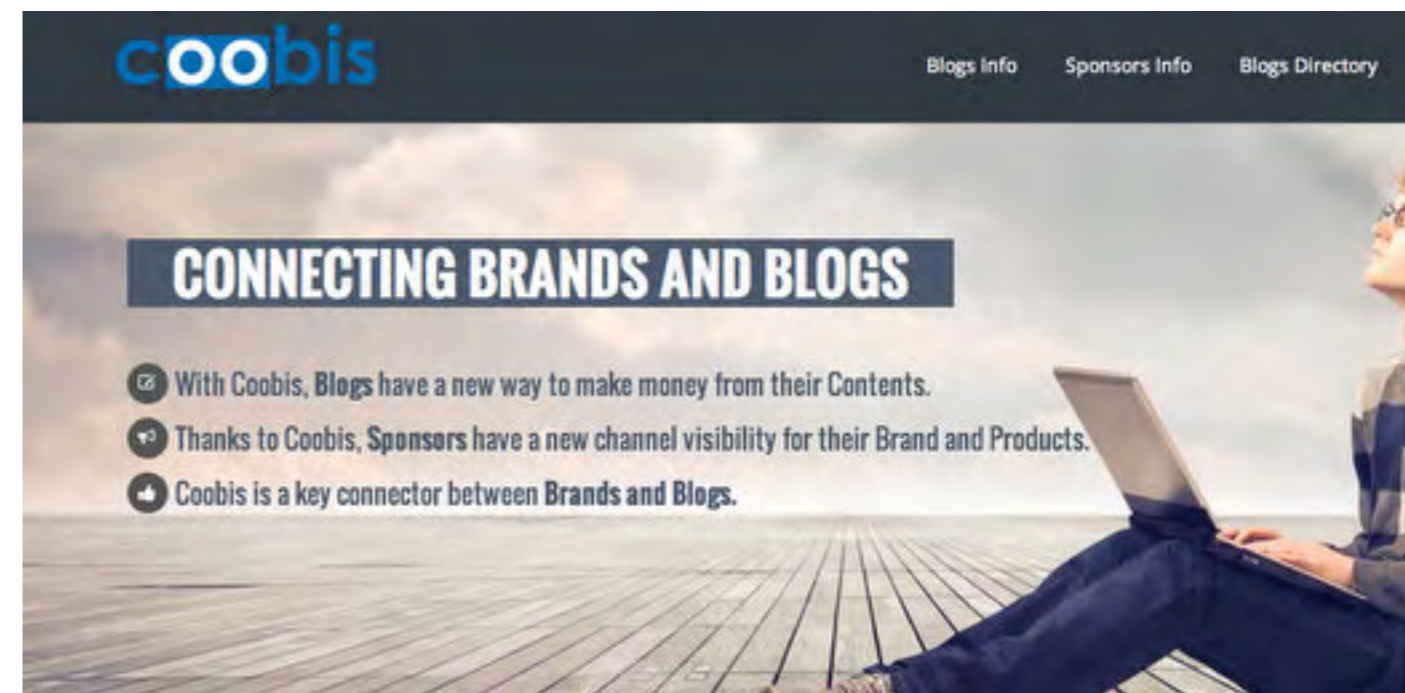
coobis

Blogs Info Sponsors Info Blogs Directory

CONNECTING BRANDS AND BLOGS

With Coobis, Blogs have a new way to make money from their Contents.

Thanks to Coobis, Sponsors have a new channel visibility for their Brand and Products.

Coobis is a key connector between Brands and Blogs.